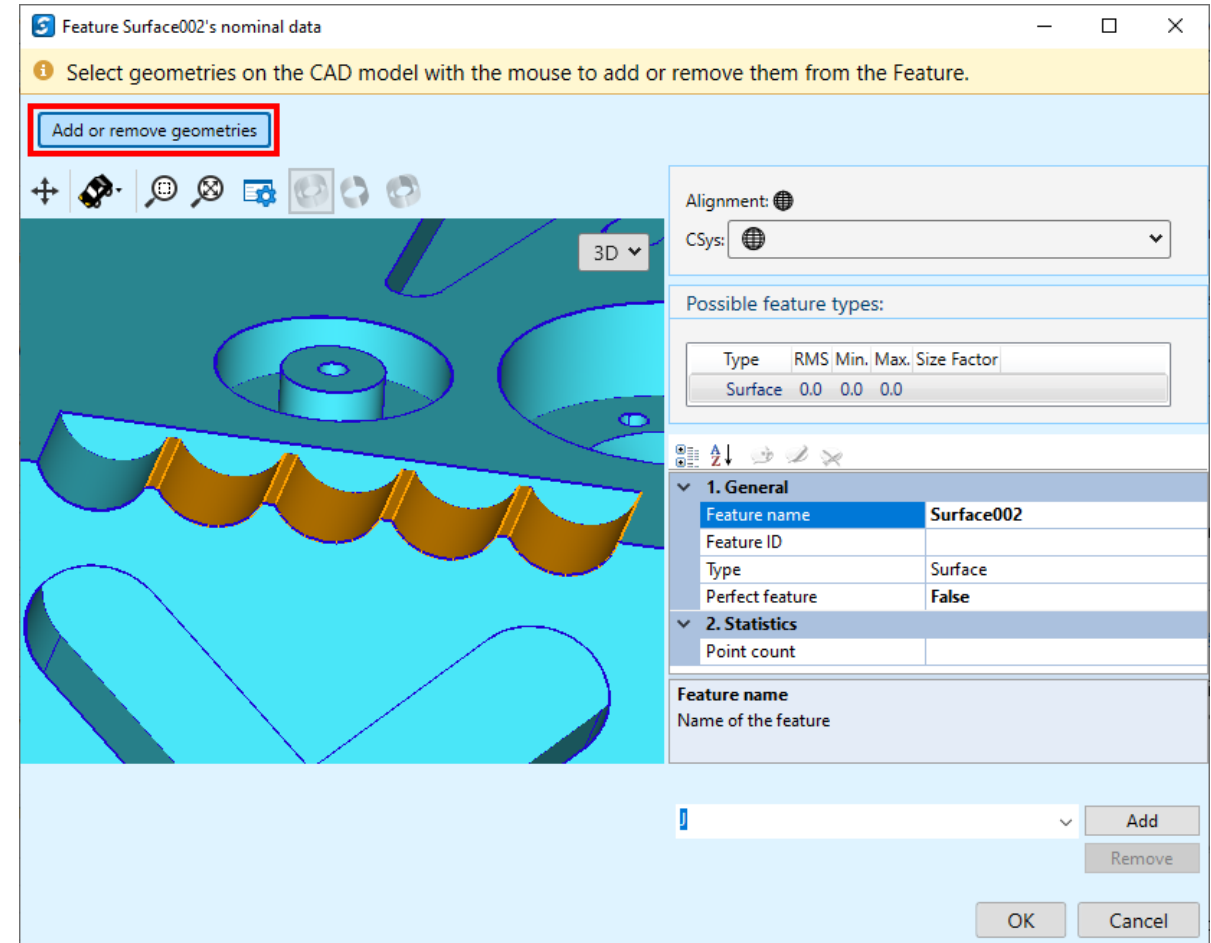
Feature Surface002's nominal data

Select geometries on the CAD model with the mouse to add or remove them from the Feature.

Add or remove geometries

3D

Alignment:

CSys:

Possible feature types:

| Type | RMS | Min. | Max. | Size Factor |
|---|---|---|---|---|
| Surface | 0.0 | 0.0 | 0.0 | |

1. General

| Feature name | Surface002 |
|---|---|
| Feature ID | |
| Type | Surface |
| Perfect feature | False |

2. Statistics

| Point count | |
|---|---|

Feature name
Name of the feature

Add
Remove

OK
Cancel